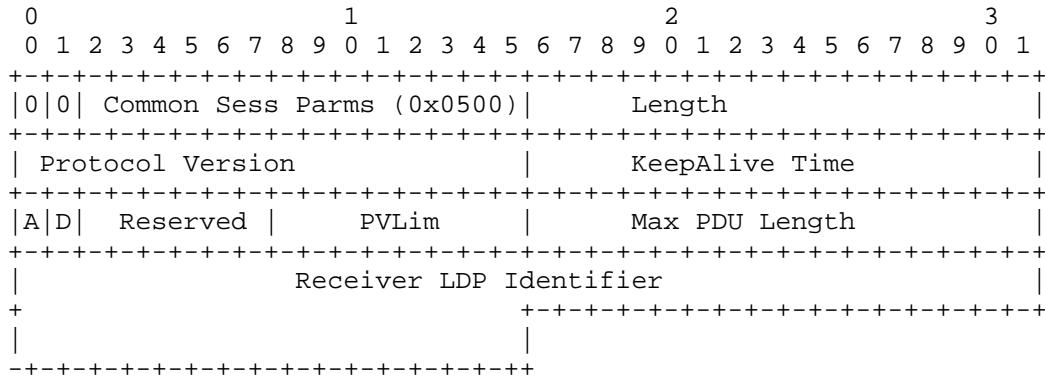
```
 0                   1                   2                   3
 0 1 2 3 4 5 6 7 8 9 0 1 2 3 4 5 6 7 8 9 0 1 2 3 4 5 6 7 8 9 0 1
+-+-+-+-+-+-+-+-+-+-+-+-+-+-+-+-+-+-+-+-+-+-+-+-+-+-+-+-+-+-+-+-+
|0|0| Common Sess Parms (0x0500)|      Length                   |
+-+-+-+-+-+-+-+-+-+-+-+-+-+-+-+-+-+-+-+-+-+-+-+-+-+-+-+-+-+-+-+-+
| Protocol Version              |      KeepAlive Time           |
+-+-+-+-+-+-+-+-+-+-+-+-+-+-+-+-+-+-+-+-+-+-+-+-+-+-+-+-+-+-+-+-+
|A|D|  Reserved |     PVLim     |      Max PDU Length           |
+-+-+-+-+-+-+-+-+-+-+-+-+-+-+-+-+-+-+-+-+-+-+-+-+-+-+-+-+-+-+-+-+
|                 Receiver LDP Identifier                       |
+                               +-+-+-+-+-+-+-+-+-+-+-+-+-+-+-+-+
|                               |
-+-+-+-+-+-+-+-+-+-+-+-+-+-+-+-++
```